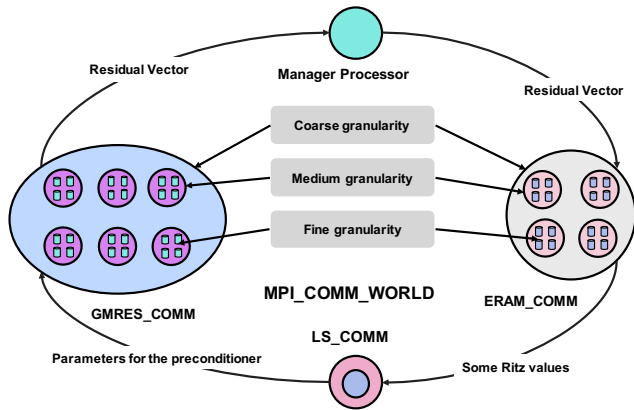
Residual Vector

Manager Processor

Residual Vector

Coarse granularity

Medium granularity

Fine granularity

MPI_COMM_WORLD

GMRES_COMM

ERAM_COMM

LS_COMM

Parameters for the preconditioner

Some Ritz values